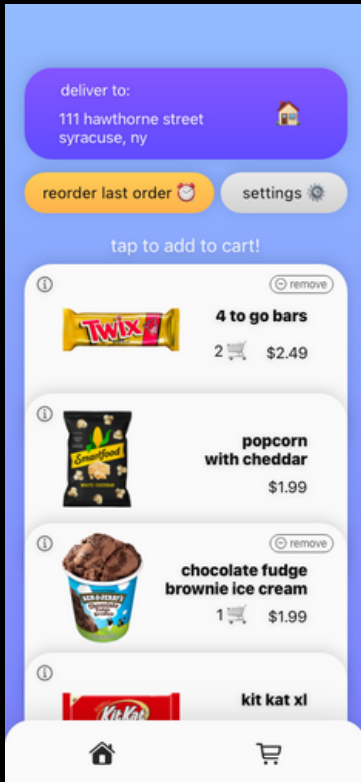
deliver to:
111 hawthorne street
syracuse, ny

reorder last order

settings

tap to add to cart!

ⓘ
remove
TWIX
4 to go bars
2 $2.49

ⓘ
Smartfood
popcorn with cheddar
$1.99

ⓘ
remove
BEN & JERRY'S
chocolate fudge brownie ice cream
1 $1.99

ⓘ
KitKat
kit kat xl